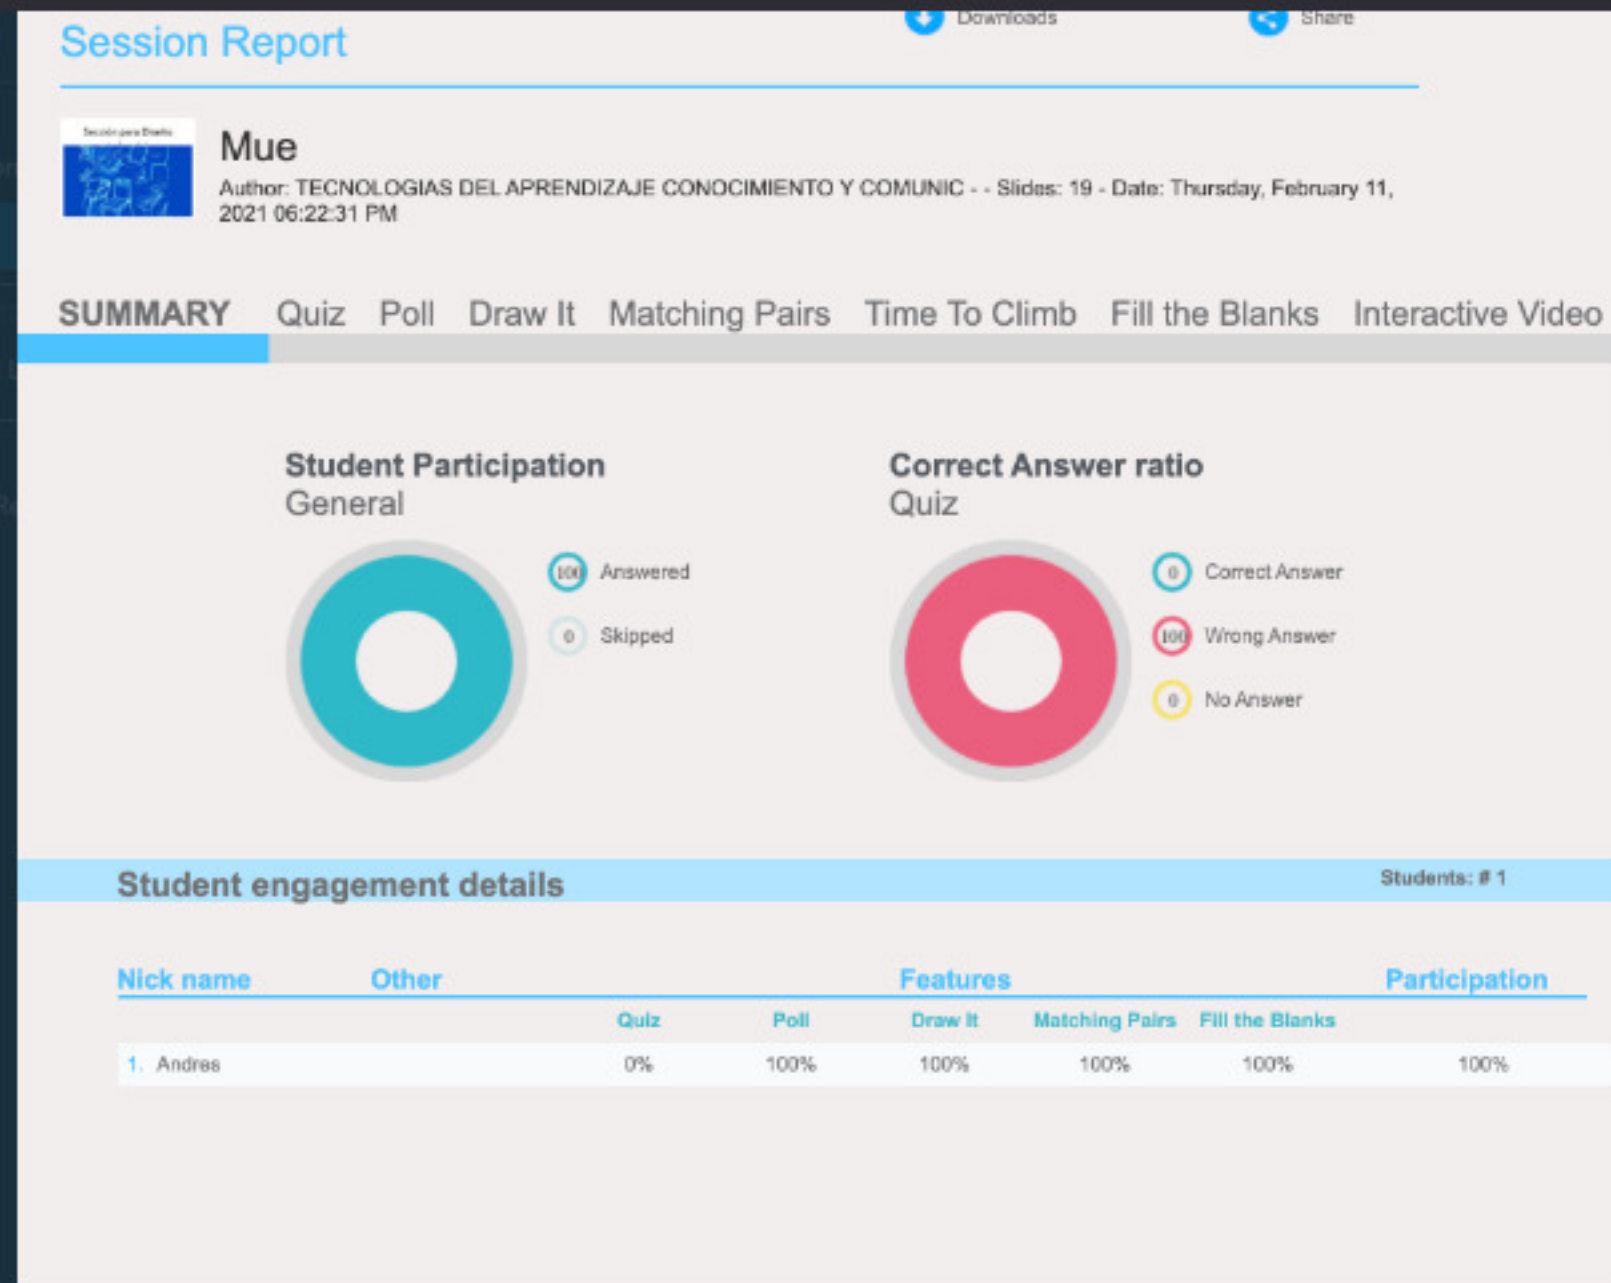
Session Report

Downloads

Share

Sesión para Diseño

Mue

Author: TECNOLOGIAS DEL APRENDIZAJE CONOCIMIENTO Y COMUNIC - - Slides: 19 - Date: Thursday, February 11, 2021 06:22:31 PM

SUMMARY Quiz Poll Draw It Matching Pairs Time To Climb Fill the Blanks Interactive Video

Student Participation
General

100 Answered

0 Skipped

Correct Answer ratio
Quiz

0 Correct Answer

100 Wrong Answer

0 No Answer

Student engagement details

Students: # 1

| Nick name | Other | Quiz | Poll | Draw It | Matching Pairs | Fill the Blanks | Participation |
|---|---|---|---|---|---|---|---|
| 1. Andres | | 0% | 100% | 100% | 100% | 100% | 100% |

Features